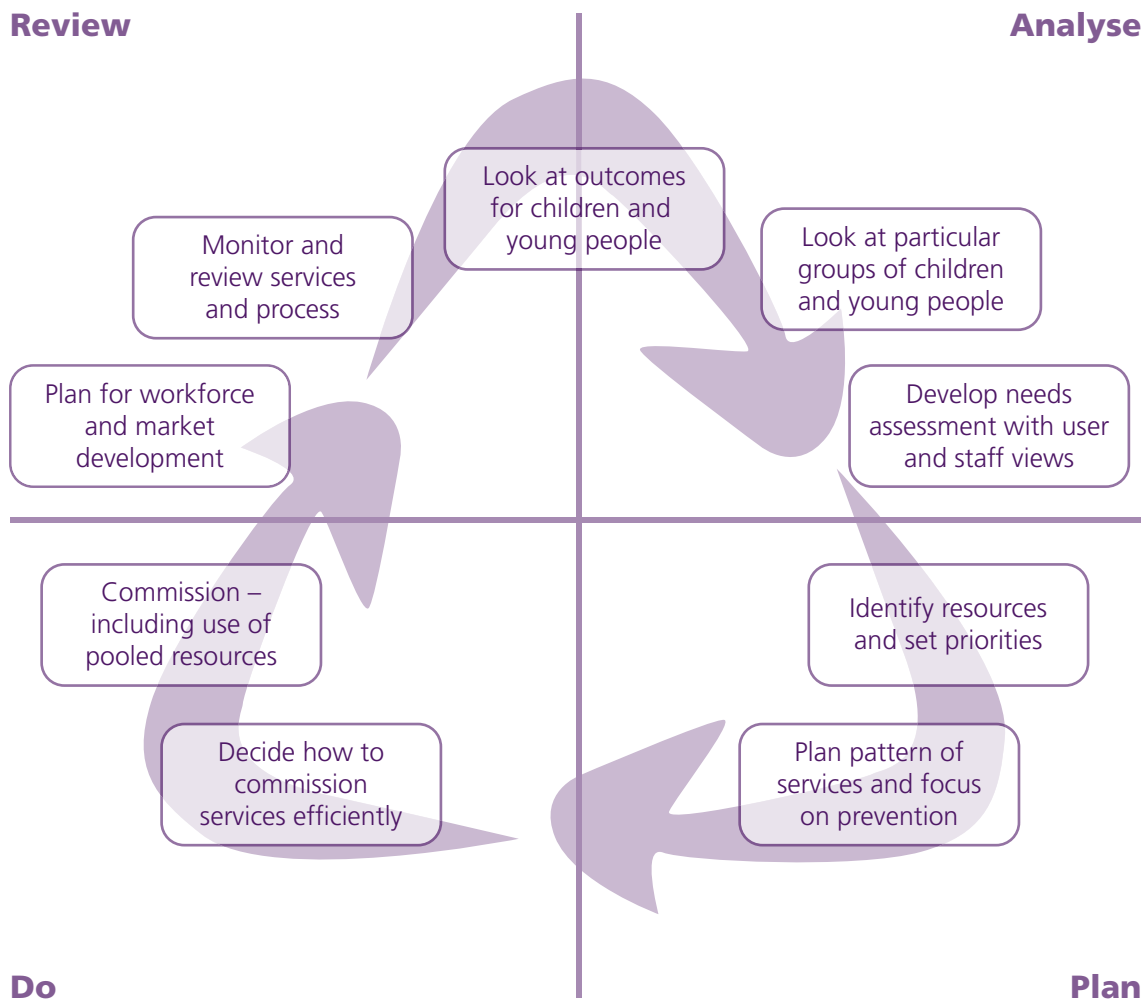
Review

Analyse

Look at outcomes for children and young people

Look at particular groups of children and young people

Develop needs assessment with user and staff views

Identify resources and set priorities

Plan pattern of services and focus on prevention

Decide how to commission services efficiently

Commission – including use of pooled resources

Plan for workforce and market development

Monitor and review services and process

Do

Plan